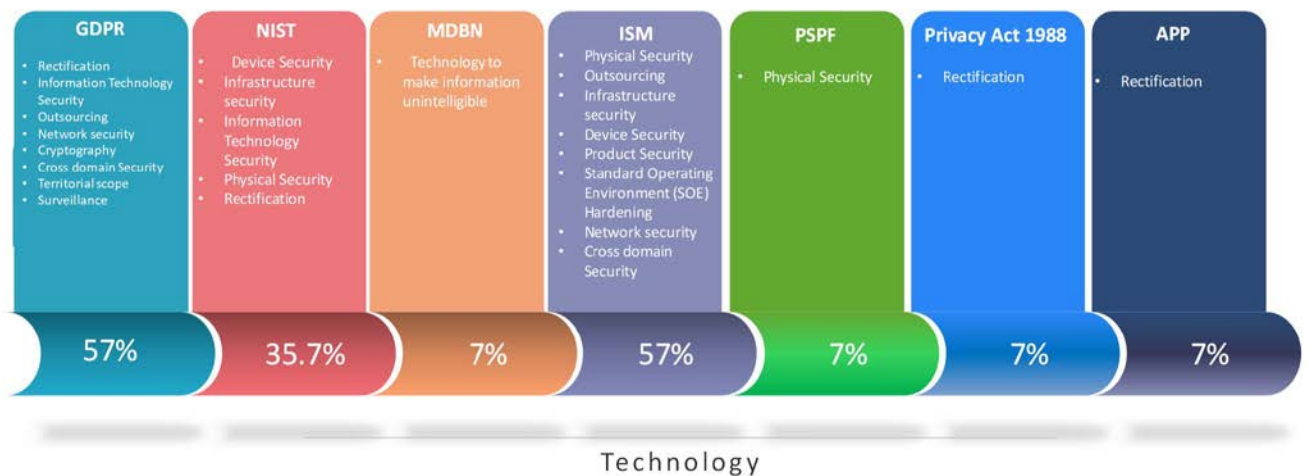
GDPR

- Rectification
- Information Technology Security
- Outsourcing
- Network security
- Cryptography
- Cross domain Security
- Territorial scope
- Surveillance

57%

NIST

- Device Security
- Infrastructure security
- Information Technology Security
- Physical Security
- Rectification

35.7%

MDBN

- Technology to make information unintelligible

7%

ISM

- Physical Security
- Outsourcing
- Infrastructure security
- Device Security
- Product Security
- Standard Operating Environment (SOE) Hardening
- Network security
- Cross domain Security

57%

PSPF

- Physical Security

7%

Privacy Act 1988

- Rectification

7%

APP

- Rectification

7%

Technology